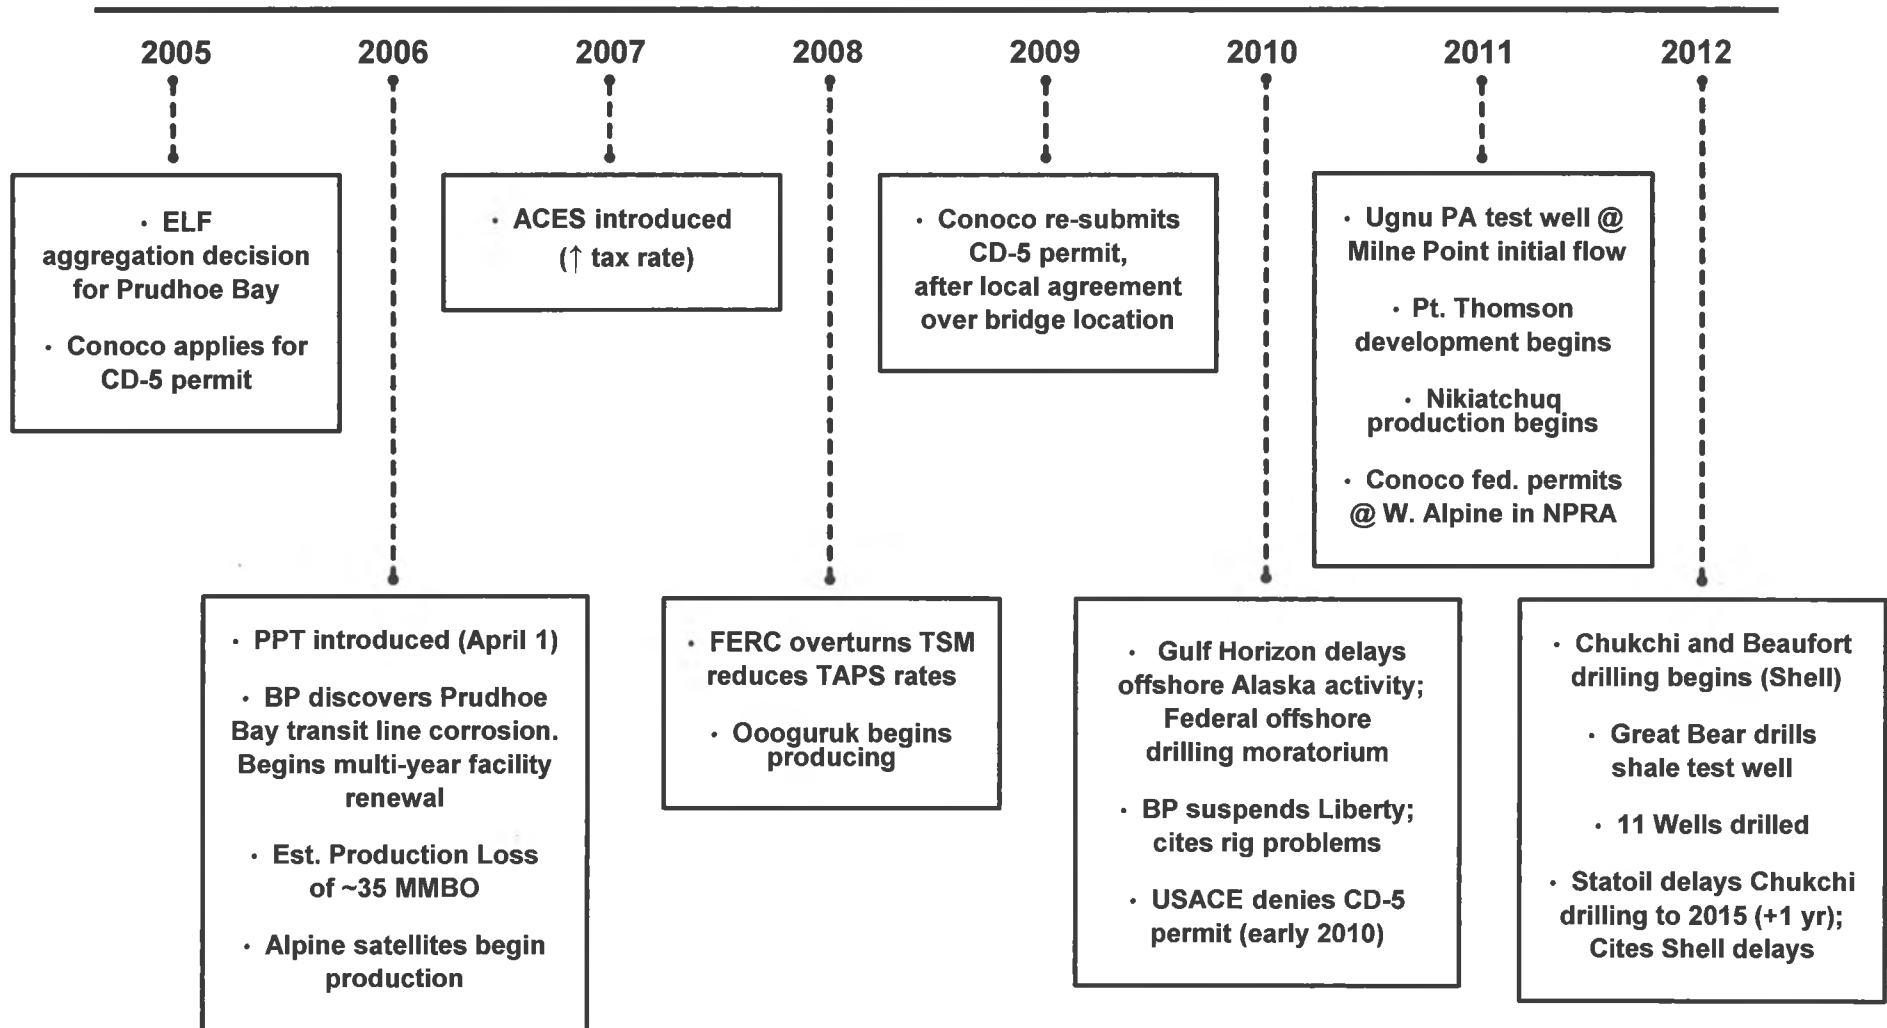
2005

• ELF aggregation decision for Prudhoe Bay

• Conoco applies for CD-5 permit

2006

• PPT introduced (April 1)

• BP discovers Prudhoe Bay transit line corrosion. Begins multi-year facility renewal

• Est. Production Loss of ~35 MMBO

• Alpine satellites begin production

2007

• ACES introduced (↑ tax rate)

2008

• FERC overturns TSM reduces TAPS rates

• Oooguruk begins producing

2009

• Conoco re-submits CD-5 permit, after local agreement over bridge location

2010

• Gulf Horizon delays offshore Alaska activity; Federal offshore drilling moratorium

• BP suspends Liberty; cites rig problems

• USACE denies CD-5 permit (early 2010)

2011

• Ugnu PA test well @ Milne Point initial flow

• Pt. Thomson development begins

• Nikiatchuq production begins

• Conoco fed. permits @ W. Alpine in NPRA

2012

• Chukchi and Beaufort drilling begins (Shell)

• Great Bear drills shale test well

• 11 Wells drilled

• Statoil delays Chukchi drilling to 2015 (+1 yr); Cites Shell delays